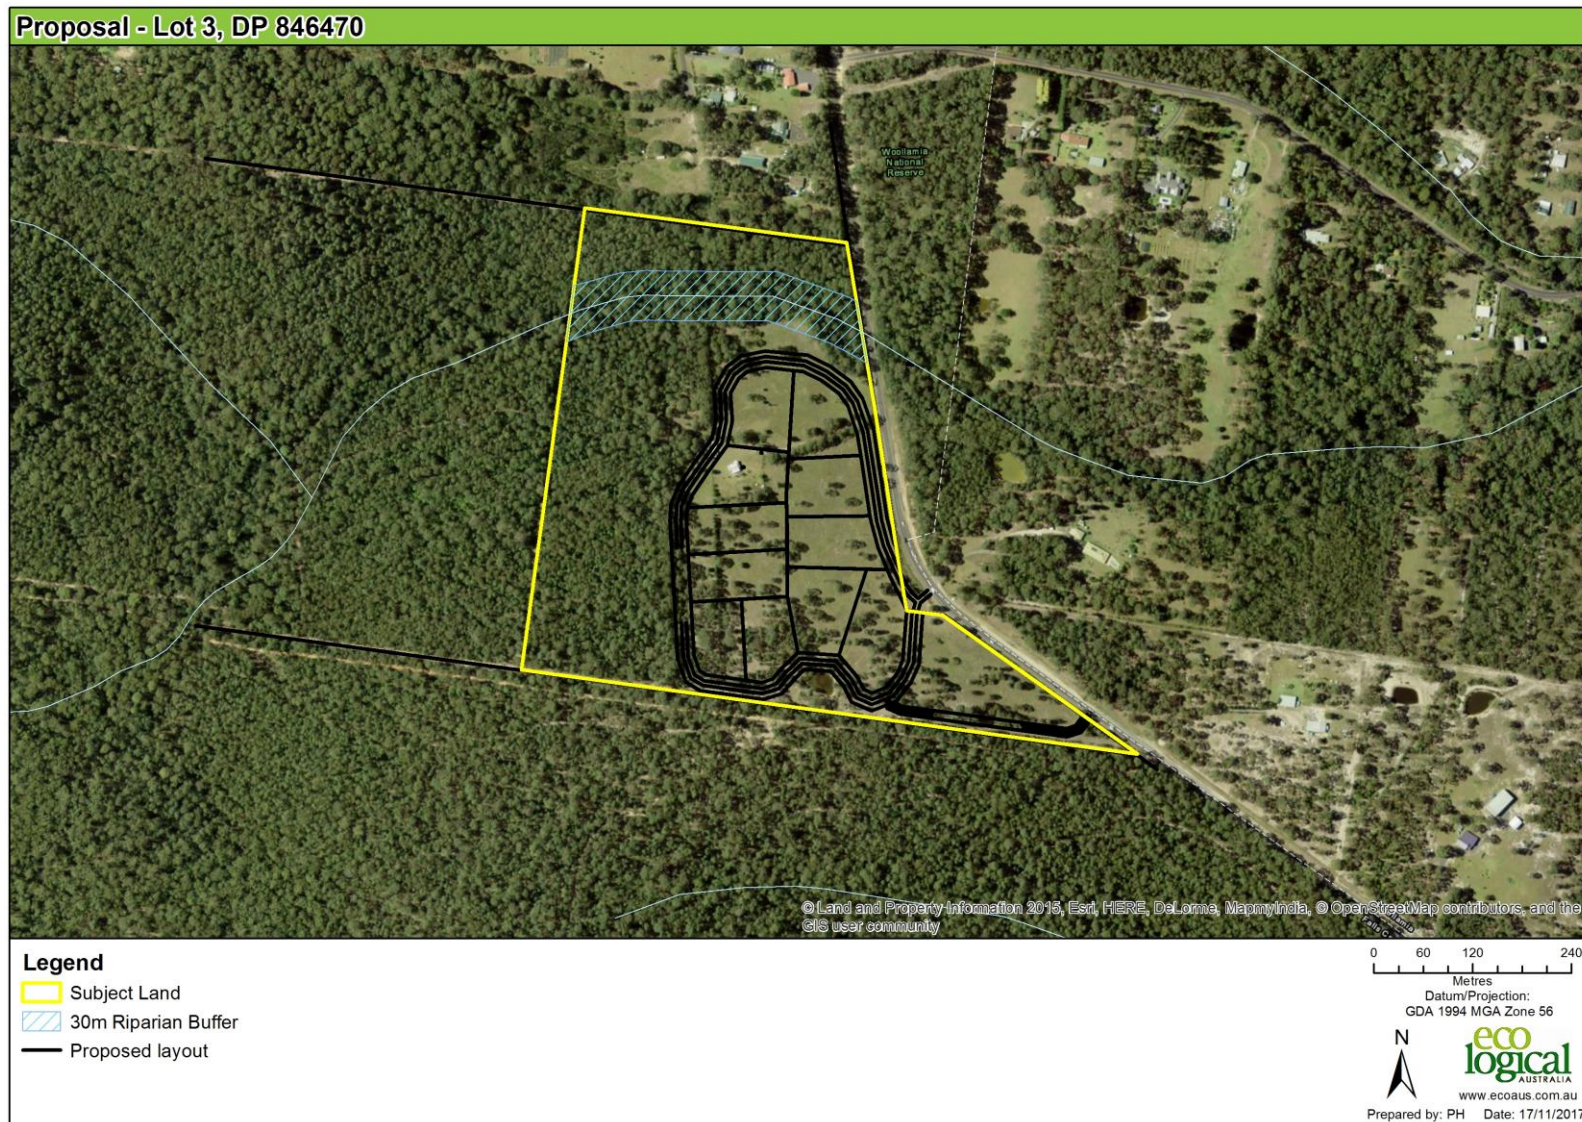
Proposal - Lot 3, DP 846470

Woollamia National Reserve

© Land and Property Information 2015, Esri, HERE, DeLorme, MapmyIndia, © OpenStreetMap contributors, and the GIS user community

Legend
Subject Land
30m Riparian Buffer
Proposed layout

0 60 120 240
Metres
Datum/Projection:
GDA 1994 MGA Zone 56

N

eco logical AUSTRALIA
www.ecoaus.com.au

Prepared by: PH Date: 17/11/2017